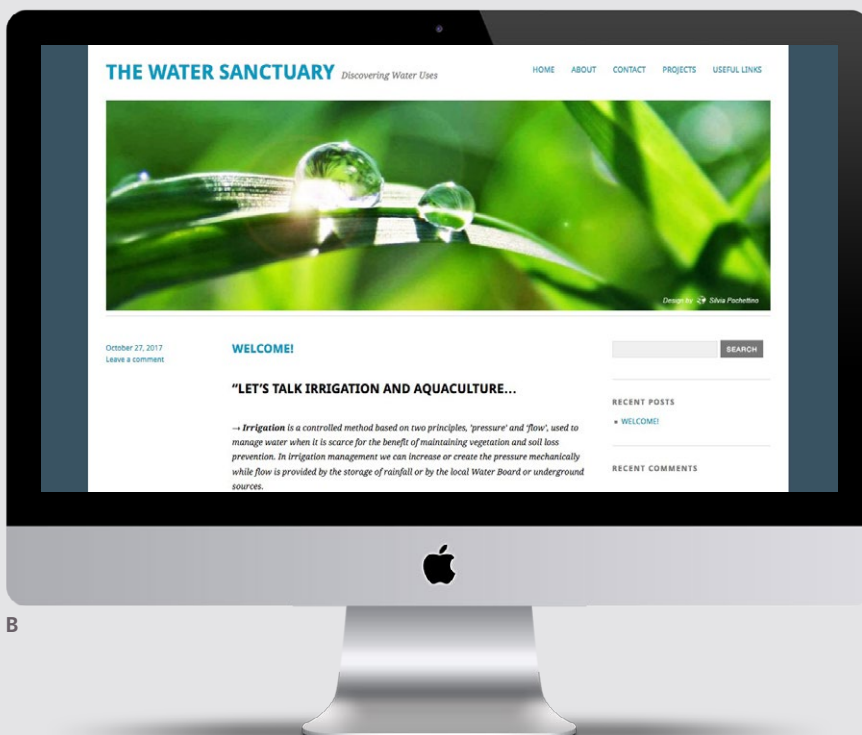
THE WATER SANCTUARY Discovering Water Uses

HOME ABOUT CONTACT PROJECTS USEFUL LINKS

Design by Silvia Pochettino

October 27, 2017
Leave a comment

WELCOME!

"LET'S TALK IRRIGATION AND AQUACULTURE...

→ **Irrigation** is a controlled method based on two principles, 'pressure' and 'flow', used to manage water when it is scarce for the benefit of maintaining vegetation and soil loss prevention. In irrigation management we can increase or create the pressure mechanically while flow is provided by the storage of rainfall or by the local Water Board or underground sources.

SEARCH

RECENT POSTS

WELCOME!

RECENT COMMENTS

B